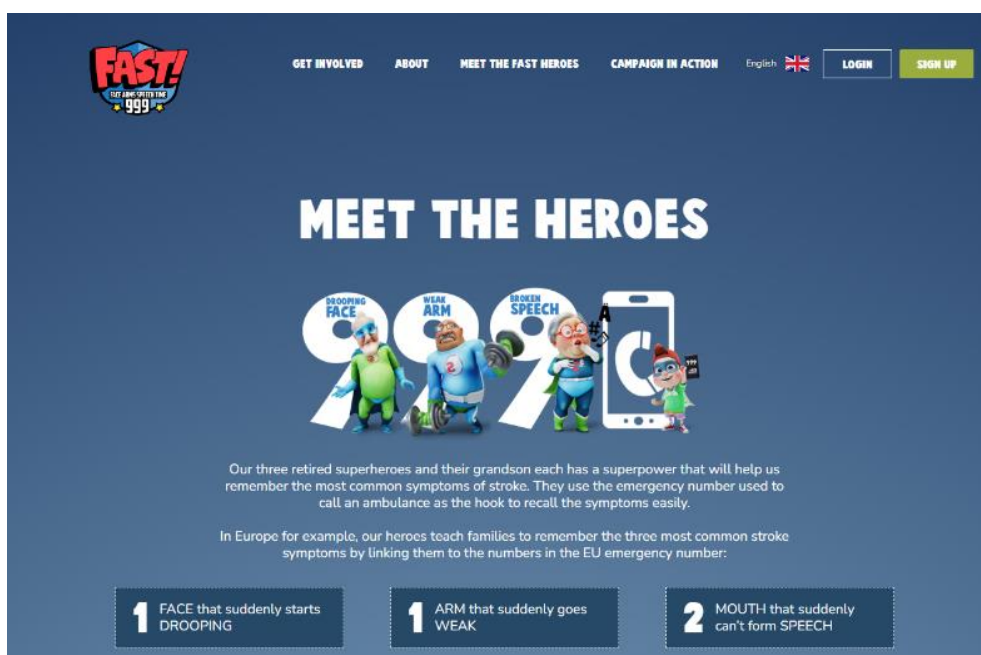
FAST!
FACE ARMS SPEECH TIME
999

GET INVOLVED ABOUT MEET THE FAST HEROES CAMPAIGN IN ACTION English LOGIN SIGN UP

MEET THE HEROES

DROOPING FACE
WEAK ARM
BROKEN SPEECH

Our three retired superheroes and their grandson each has a superpower that will help us remember the most common symptoms of stroke. They use the emergency number used to call an ambulance as the hook to recall the symptoms easily.

In Europe for example, our heroes teach families to remember the three most common stroke symptoms by linking them to the numbers in the EU emergency number:

1 FACE that suddenly starts DROOPING

1 ARM that suddenly goes WEAK

2 MOUTH that suddenly can't form SPEECH